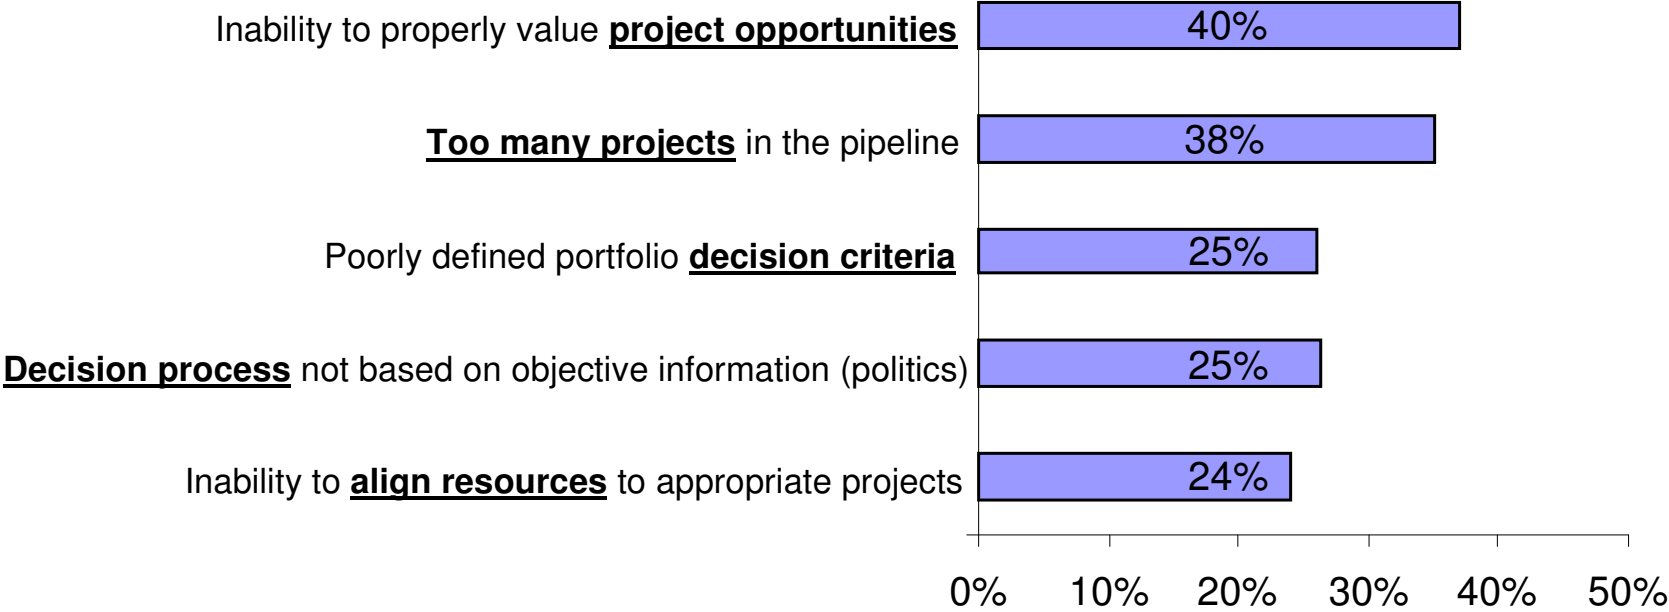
Inability to properly value **project opportunities** 40%

**Too many projects** in the pipeline 38%

Poorly defined portfolio **decision criteria** 25%

**Decision process** not based on objective information (politics) 25%

Inability to **align resources** to appropriate projects 24%

0% 10% 20% 30% 40% 50%